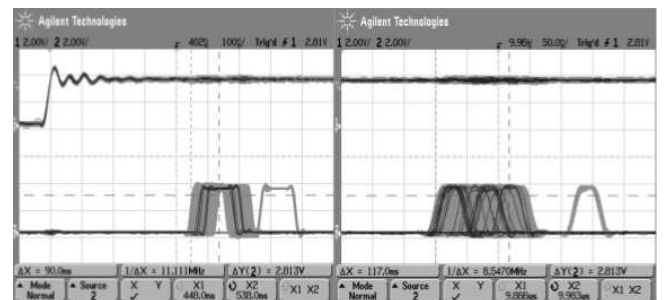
Agilent Technologies

1 2.00V/ 2 2.00V/ 402$ 100$/ Trig'd ƒ 1 2.81V

ΔX = 90.0ns 1/ΔX = 11.111MHz ΔY(2) = 2.813V

Mode Normal | Source 2 | X Y | X1 440.0ns | X2 530.0ns | X1 X2

Agilent Technologies

1 2.00V/ 2 2.00V/ 9.96$ 50.0$/ Trig'd ƒ 1 2.81V

ΔX = 117.0ns 1/ΔX = 8.5470MHz ΔY(2) = 2.813V

Mode Normal | Source 2 | X Y | X1 9.866us | X2 9.983us | X1 X2